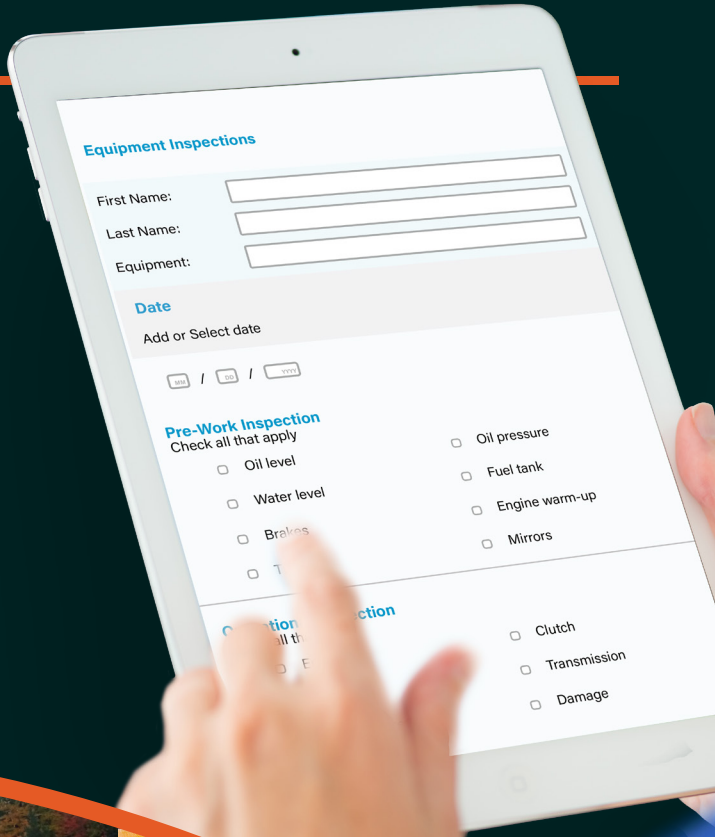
Equipment Inspections

First Name:

Last Name:

Equipment:

Date

Add or Select date

MM / DD / YYYY

Pre-Work Inspection

Check all that apply

Oil level

Water level

Brakes

T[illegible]

Oil pressure

Fuel tank

Engine warm-up

Mirrors

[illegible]tion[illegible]ection

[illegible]ll th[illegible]

E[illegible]

Clutch

Transmission

Damage